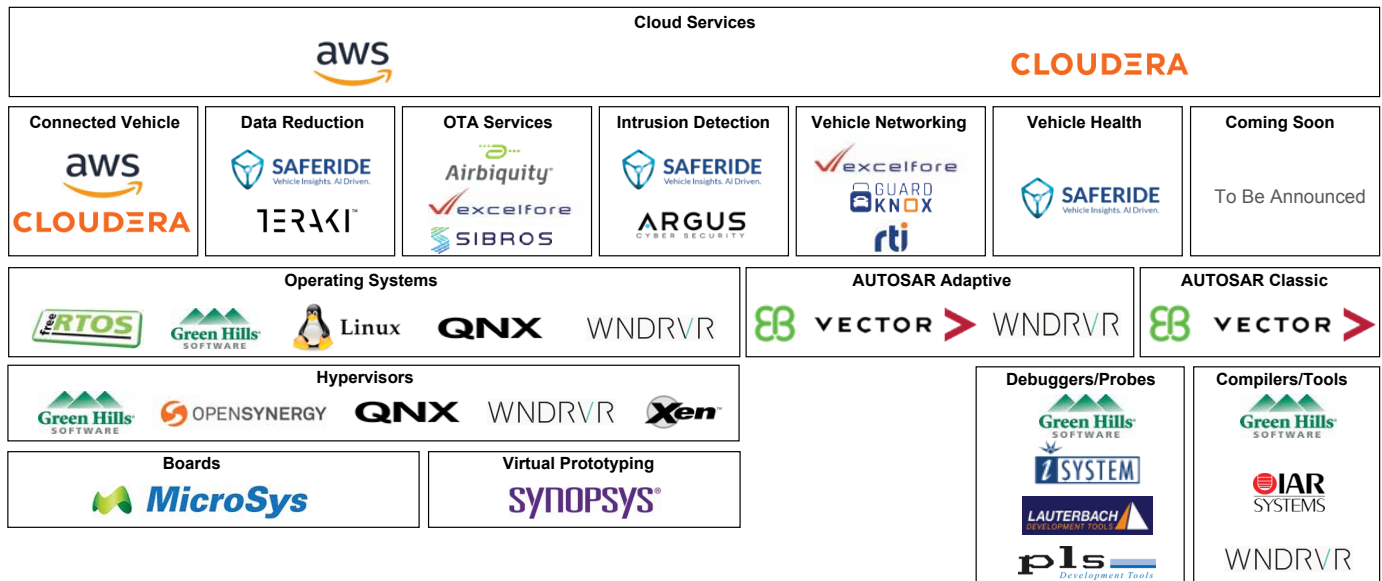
Cloud Services

aws

CLOUDERA

Connected Vehicle

aws

CLOUDERA

Data Reduction

SAFERIDE Vehicle Insights. AI Driven.

TERAKI™

OTA Services

Airbiquity

excelfore

SIBROS

Intrusion Detection

SAFERIDE Vehicle Insights. AI Driven.

ARGUS CYBER SECURITY

Vehicle Networking

excelfore

GUARD KNOX

rti

Vehicle Health

SAFERIDE Vehicle Insights. AI Driven.

Coming Soon

To Be Announced

Operating Systems

freeRTOS

Green Hills SOFTWARE

Linux

QNX

WNDRVR

AUTOSAR Adaptive

VECTOR

WNDRVR

AUTOSAR Classic

VECTOR

Hypervisors

Green Hills SOFTWARE

OPENSYNERGY

QNX

WNDRVR

Xen™

Boards

MicroSys

Virtual Prototyping

SYNOPSYS®

Debuggers/Probes

Green Hills SOFTWARE

iSYSTEM

LAUTERBACH DEVELOPMENT TOOLS

pls Development Tools

Compilers/Tools

Green Hills SOFTWARE

IAR SYSTEMS

WNDRVR